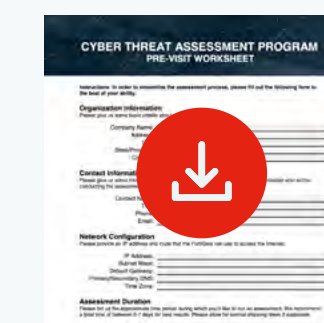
CYBER THREAT ASSESSMENT PROGRAM
PRE-VISIT WORKSHEET

Instructions: In order to streamline the assessment process, please fill out the following items to the best of your ability.

Organization Information
Please give us some basic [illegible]

Company Name
Address
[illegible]
Street/Province
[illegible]

Contact Information
Please give us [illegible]
conducting the assessment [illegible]

Contact N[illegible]
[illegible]
Phone
Email

Network Configuration
Please provide an IP address and route that the FortiGate can use to access the Internet.

IP Address:
Subnet Mask:
Default Gateway:
Primary/Secondary DNS:
Time Zone:

Assessment Duration
Please tell us the approximate time period during which you'd like to run an assessment. We recommend a time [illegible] between 3-7 days for best results. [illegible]